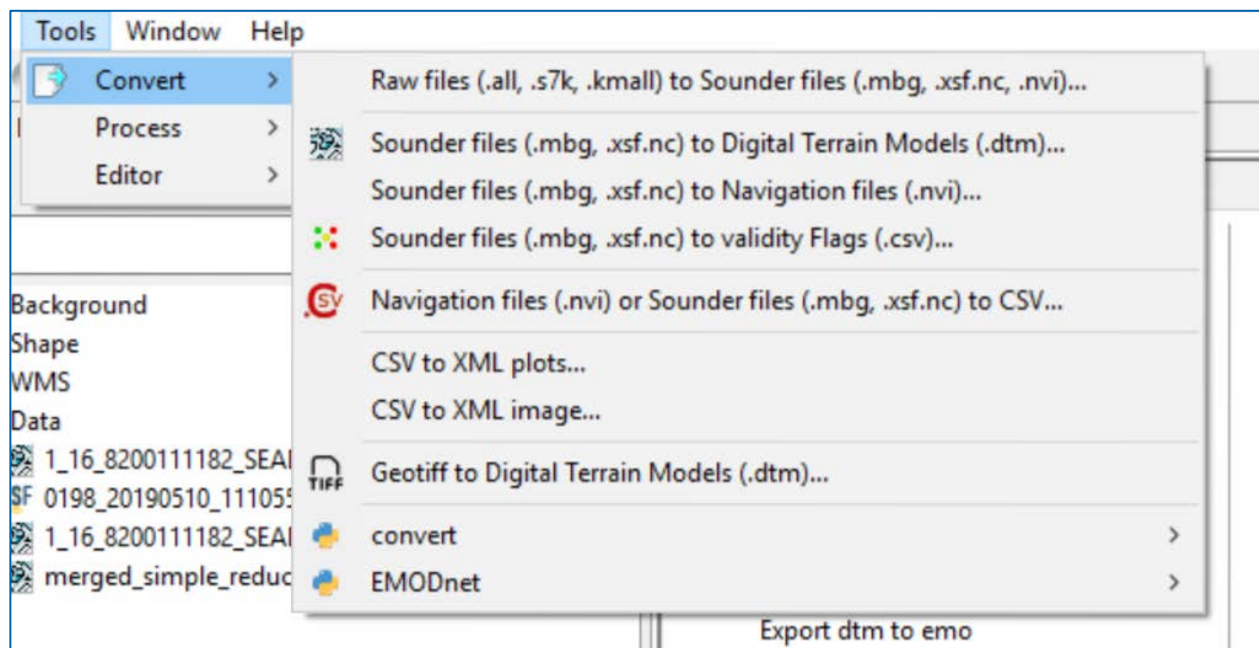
Tools Window Help

Convert >
Process >
Editor >

Raw files (.all, .s7k, .kmall) to Sounder files (.mbg, .xsf.nc, .nvi)...
Sounder files (.mbg, .xsf.nc) to Digital Terrain Models (.dtm)...
Sounder files (.mbg, .xsf.nc) to Navigation files (.nvi)...
Sounder files (.mbg, .xsf.nc) to validity Flags (.csv)...
Navigation files (.nvi) or Sounder files (.mbg, .xsf.nc) to CSV...
CSV to XML plots...
CSV to XML image...
Geotiff to Digital Terrain Models (.dtm)...
convert >
EMODnet >

Background
Shape
WMS
Data
1_16_8200111182_SEAI
0198_20190510_11105
1_16_8200111182_SEAI
merged_simple_reduc

Export dtm to emo